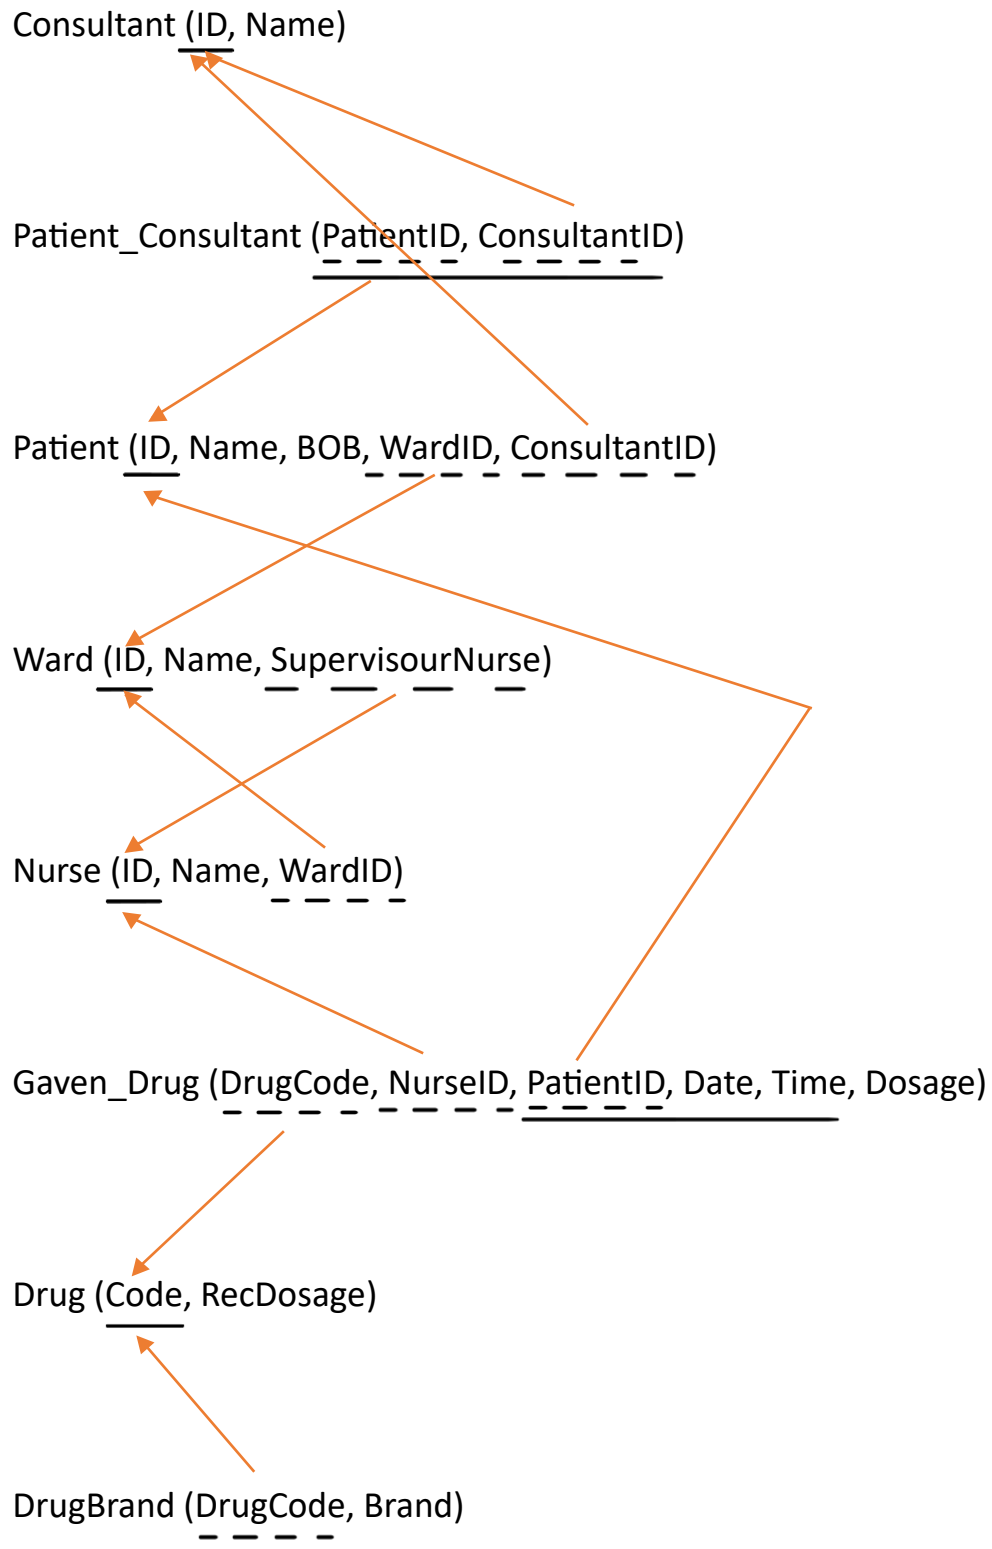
Consultant (ID, Name)

Patient_Consultant (PatientID, ConsultantID)

Patient (ID, Name, BOB, WardID, ConsultantID)

Ward (ID, Name, SupervisourNurse)

Nurse (ID, Name, WardID)

Gaven_Drug (DrugCode, NurseID, PatientID, Date, Time, Dosage)

Drug (Code, RecDosage)

DrugBrand (DrugCode, Brand)